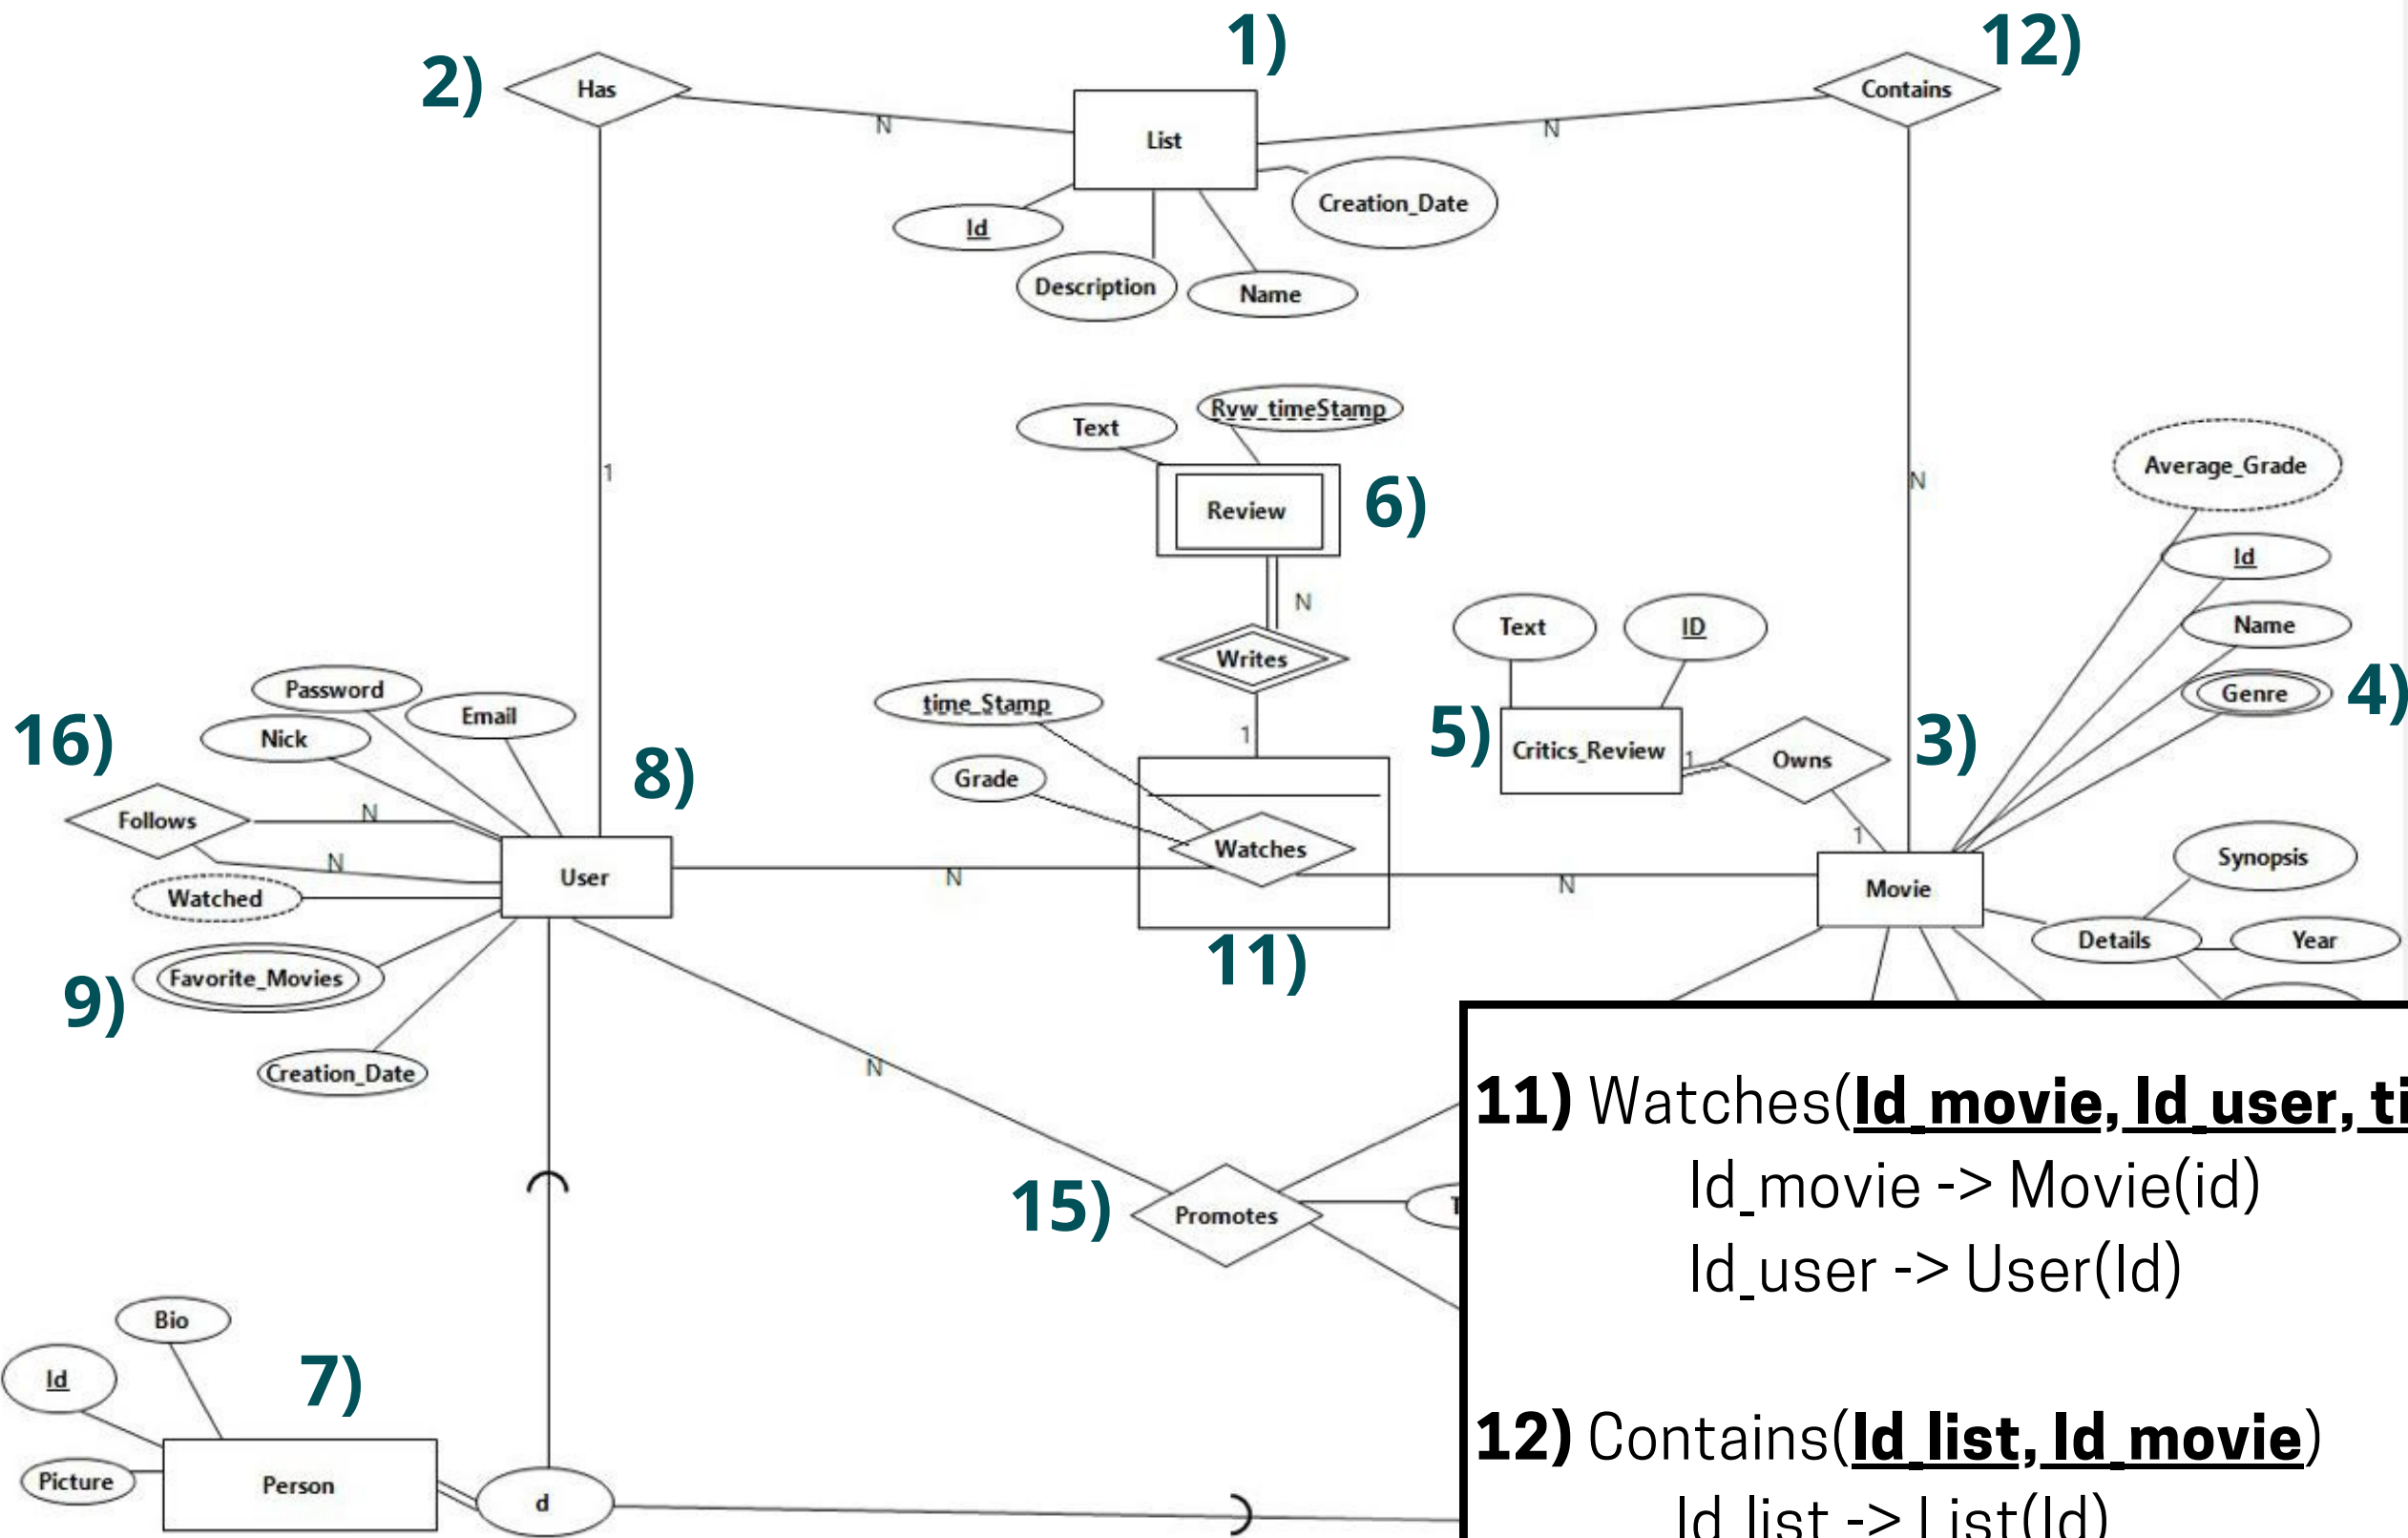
1)
2)
Has
N
List
12)
Contains
N
Id
Creation_Date
Description
Name
1
N
Text
Rvw_timeStamp
Review
6)
Average_Grade
Id
N
Text
ID
Name
Writes
Genre
4)
Password
time_Stamp
Email
16)
Nick
1
5)
Critics_Review
1
Owns
3)
8)
Grade
Follows
N
1
Watches
N
Synopsis
User
N
N
Movie
Watched
Details
Year
9)
Favorite_Movies
11)
Creation_Date
N
15)
Promotes
Bio
Id
7)
Picture
Person
d

11) Watches(Id_movie, Id_user, ti
Id_movie -> Movie(id)
Id_user -> User(Id)

12) Contains(Id_list, Id_movie)
Id_list -> List(Id)